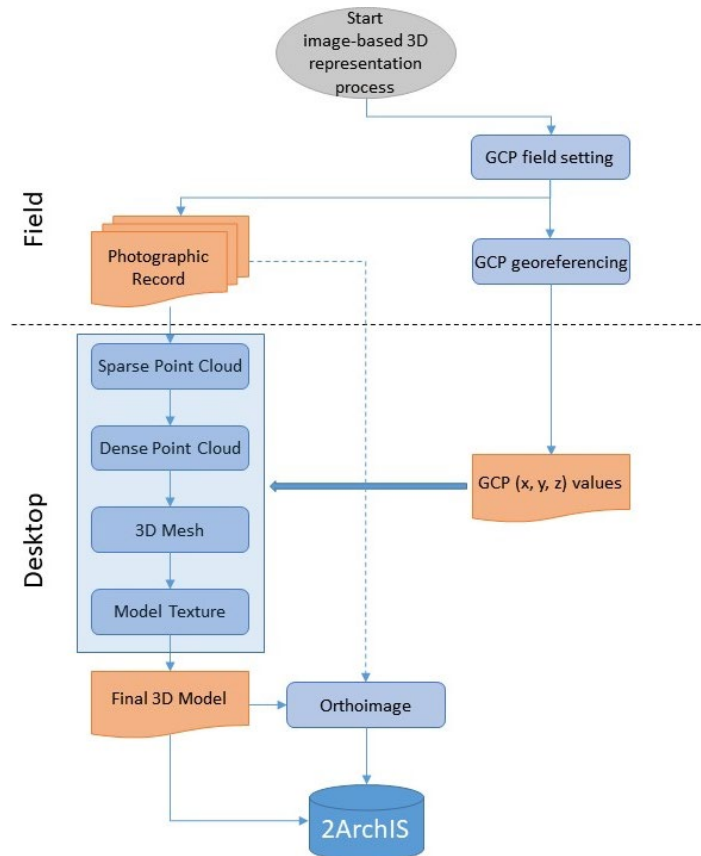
Start image-based 3D representation process

GCP field setting

Field

Photographic Record

GCP georeferencing

Desktop

Sparse Point Cloud

Dense Point Cloud

3D Mesh

Model Texture

GCP (x, y, z) values

Final 3D Model

Orthoimage

2ArchIS